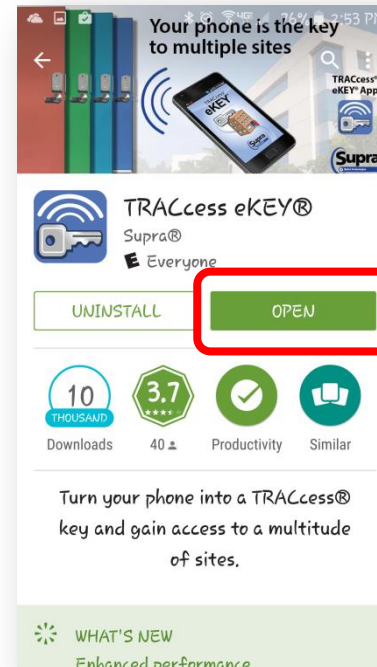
Your phone is the key to multiple sites

TRACcess® eKEY® App

eKEY

Supra

TRACcess eKEY®
Supra®
E Everyone

UNINSTALL
OPEN

10 THOUSAND
Downloads

3.7
40

Productivity

Similar

Turn your phone into a TRACcess® key and gain access to a multitude of sites.

WHAT'S NEW
Enhanced performance